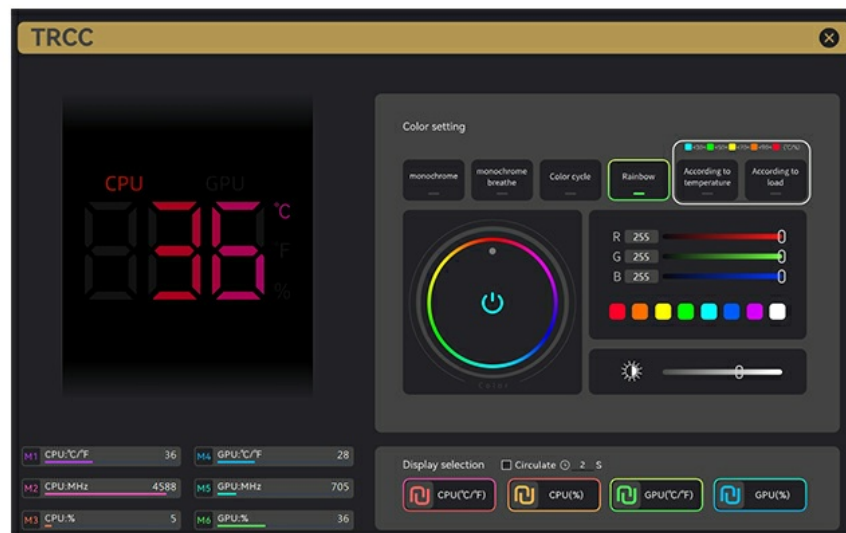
TRCC

CPU GPU
36
°C
°F
%

Color setting

<50 <60 <70 <90 (°C/%)

monochrome
monochrome breathe
Color cycle
Rainbow
According to temperature
According to load

R 255
G 255
B 255

Color

M1 CPU:°C/°F 36
M4 GPU:°C/°F 28
M2 CPU:MHz 4588
M5 GPU:MHz 705
M3 CPU:% 5
M6 GPU:% 36

Display selection
Circulate 2 S

CPU(°C/°F)
CPU(%)
GPU(°C/°F)
GPU(%)